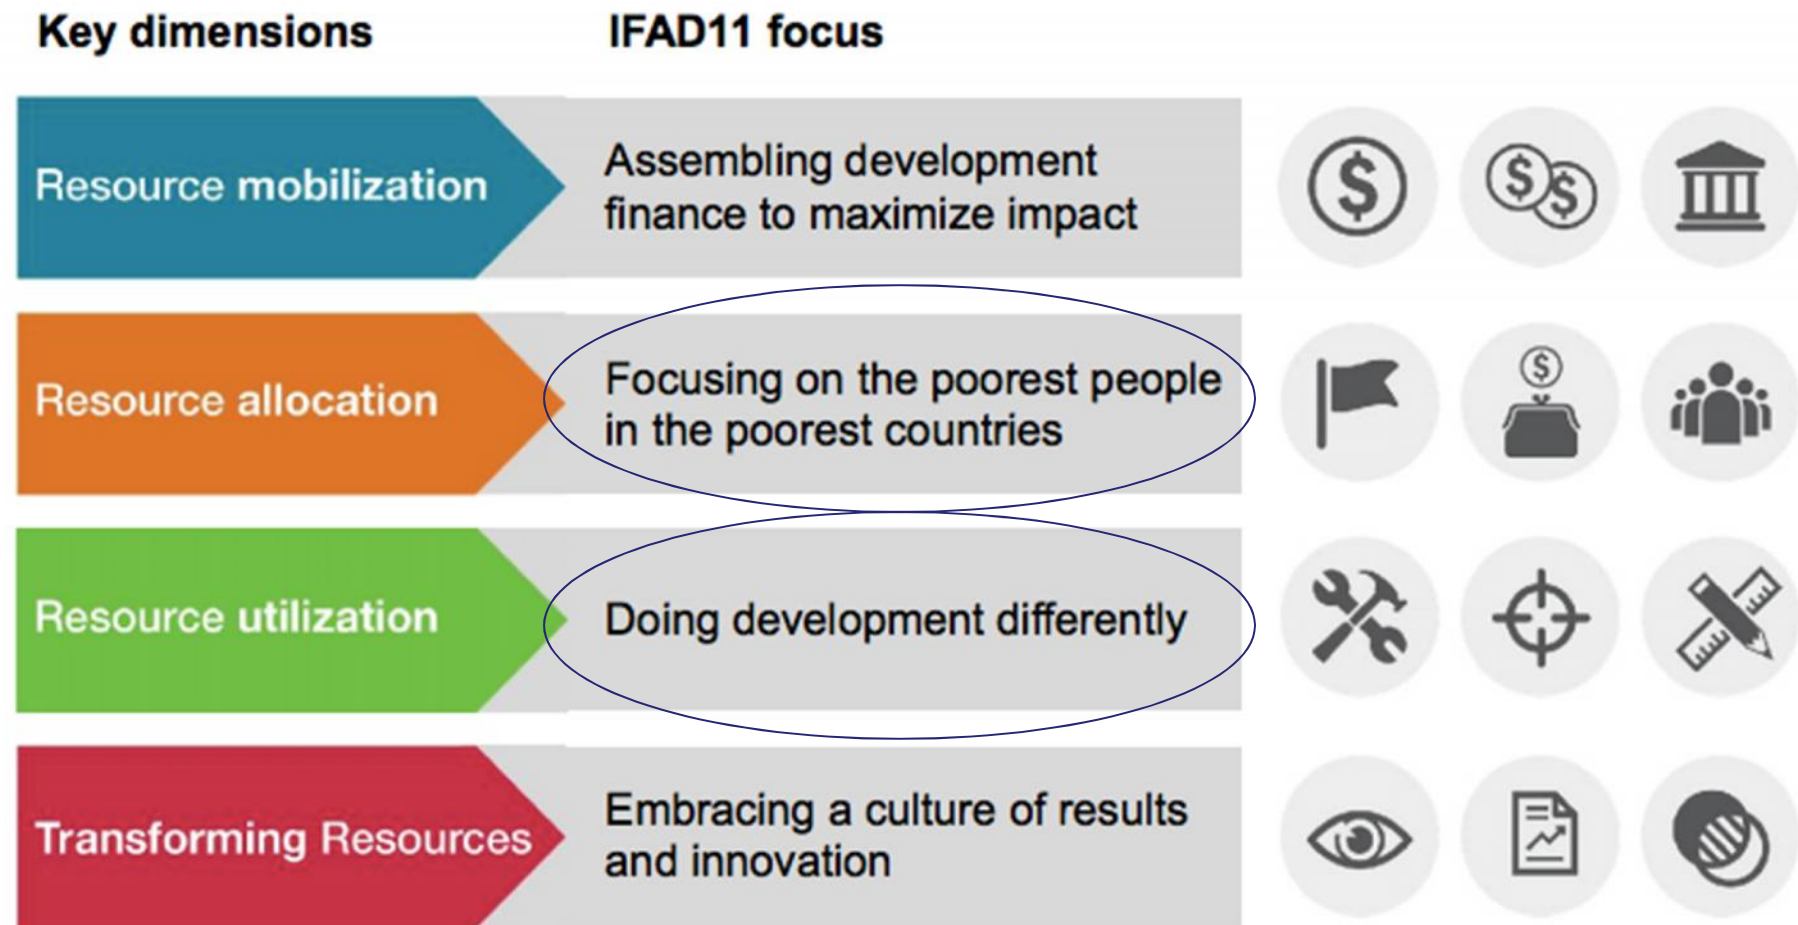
Key dimensions

IFAD11 focus

Resource mobilization

Assembling development finance to maximize impact

Resource allocation

Focusing on the poorest people in the poorest countries

Resource utilization

Doing development differently

Transforming Resources

Embracing a culture of results and innovation